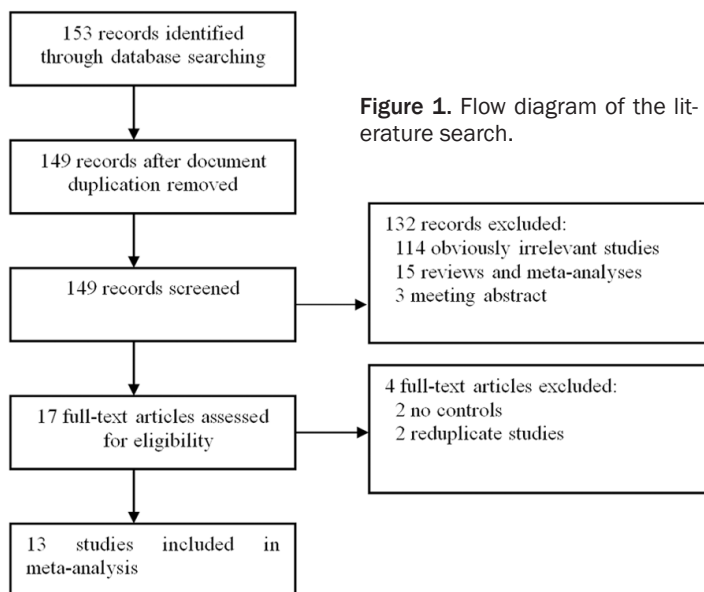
153 records identified through database searching

Figure 1. Flow diagram of the literature search.

149 records after document duplication removed

149 records screened

132 records excluded:
114 obviously irrelevant studies
15 reviews and meta-analyses
3 meeting abstract

17 full-text articles assessed for eligibility

4 full-text articles excluded:
2 no controls
2 reduplicate studies

13 studies included in meta-analysis